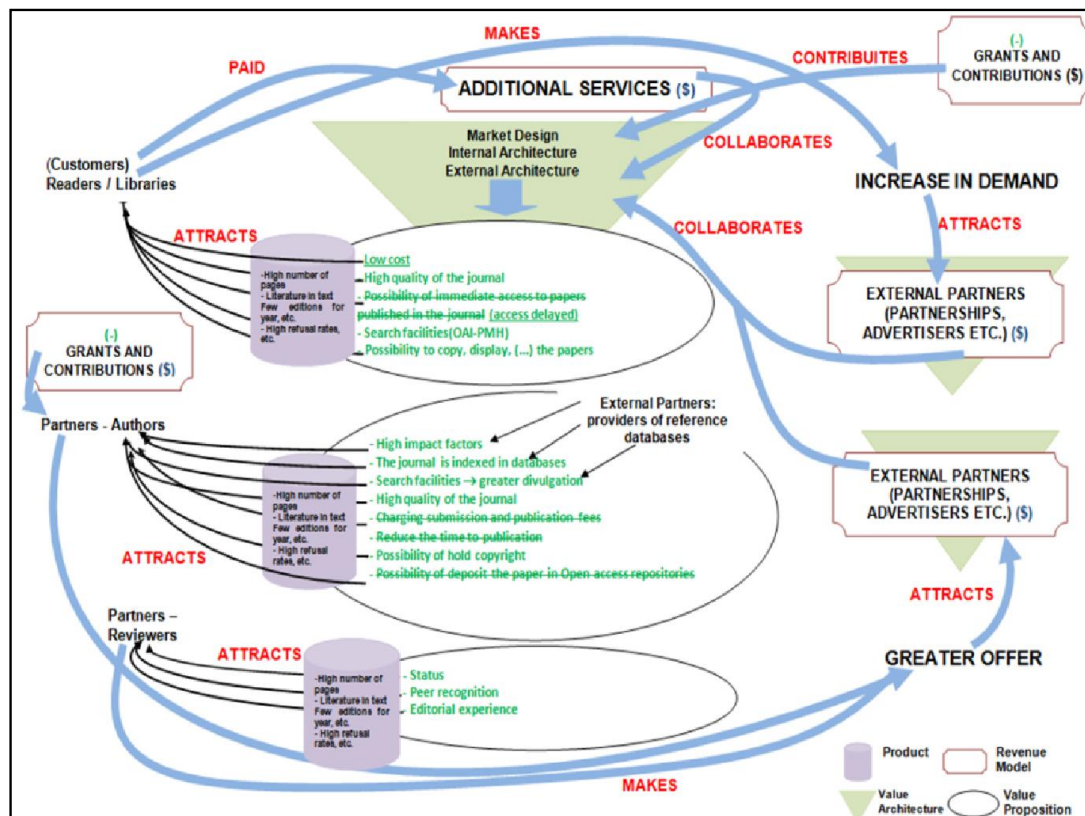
MAKES

PAID

ADDITIONAL SERVICES ($)

CONTRIBUITES

(-) GRANTS AND CONTRIBUTIONS ($)

Market Design
Internal Architecture
External Architecture

COLLABORATES

(Customers) Readers / Libraries

INCREASE IN DEMAND

ATTRACTS

COLLABORATES

ATTRACTS

-High number of pages
- Literature in text Few editions for year, etc.
- High refusal rates, etc.

Low cost
- High quality of the journal
- Possibility of immediate access to papers published in the journal (access delayed)
- Search facilities(OAI-PMH)
- Possibility to copy, display, (...) the papers

EXTERNAL PARTNERS (PARTNERSHIPS, ADVERTISERS ETC.) ($)

(-) GRANTS AND CONTRIBUTIONS ($)

Partners - Authors

External Partners: providers of reference databases

- High impact factors
- The journal is indexed in databases
- Search facilities → greater divulgation
- High quality of the journal
- Charging submission and publication fees
- Reduce the time to publication
- Possibility of hold copyright
- Possibility of deposit the paper in Open access repositories

-High number of pages
- Literature in text Few editions for year, etc.
- High refusal rates, etc.

ATTRACTS

EXTERNAL PARTNERS (PARTNERSHIPS, ADVERTISERS ETC.) ($)

ATTRACTS

Partners – Reviewers

ATTRACTS

-High number of pages
- Literature in text Few editions for year, etc.
- High refusal rates, etc.

- Status
- Peer recognition
- Editorial experience

GREATER OFFER

MAKES

Product
Revenue Model
Value Architecture
Value Proposition